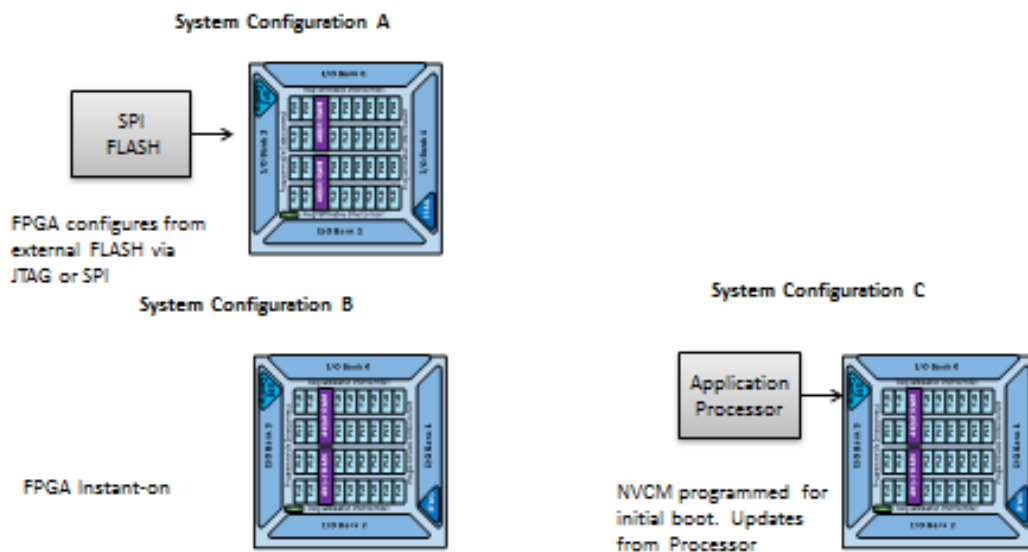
System Configuration A

SPI FLASH

FPGA configures from external FLASH via JTAG or SPI

System Configuration B

FPGA Instant-on

System Configuration C

Application Processor

NVCM programmed for initial boot. Updates from Processor